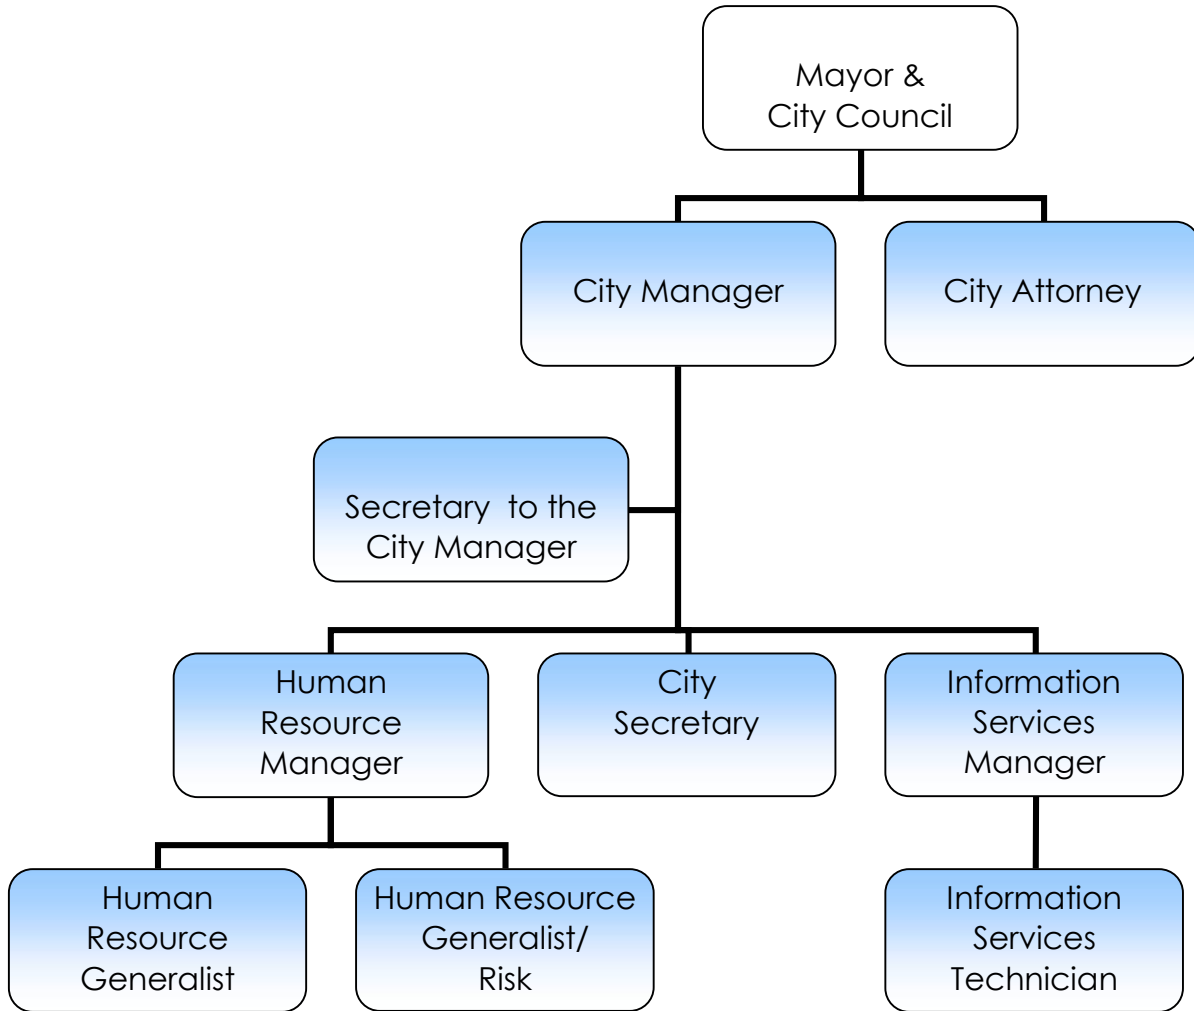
Mayor & City Council

City Manager

City Attorney

Secretary to the City Manager

Human Resource Manager

City Secretary

Information Services Manager

Human Resource Generalist

Human Resource Generalist/ Risk

Information Services Technician